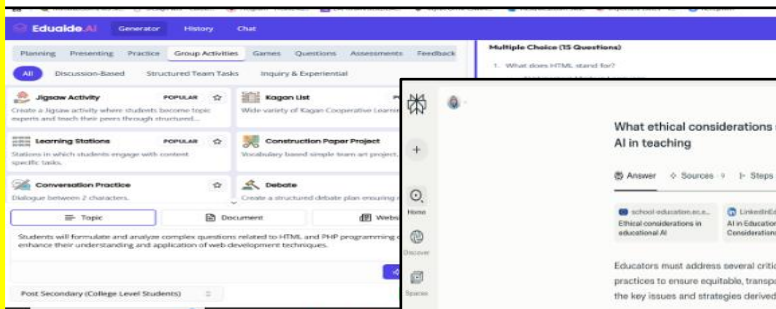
Eduaide.AI Generator History Chat

Planning Presenting Practice Group Activities Games Questions Assessments Feedback

All Discussion-Based Structured Team Tasks Inquiry & Experiential

Jigsaw Activity POPULAR
Create a Jigsaw activity where students become topic experts and teach their peers through structured...

Kagan List
Wide-variety of Kagan Cooperative Learning

Learning Stations POPULAR
Stations in which students engage with content specific tasks.

Construction Paper Project
Vocabulary based simple team art project.

Conversation Practice
Dialogue between 2 characters.

Debate
Create a structured debate plan ensuring

Topic Document Webs

Students will formulate and analyze complex questions related to HTML and PHP programming enhance their understanding and application of web development techniques.

Post Secondary (College Level Students)

Multiple Choice (15 Questions)

1. What does HTML stand for?

Home

Discover

Spaces

What ethical considerations AI in teaching

Answer Sources Steps

school education.ec.e...
Ethical considerations in educational AI

LinkedIn
AI in Education Consideration

Educators must address several criti practices to ensure equitable, transpa the key issues and strategies derived